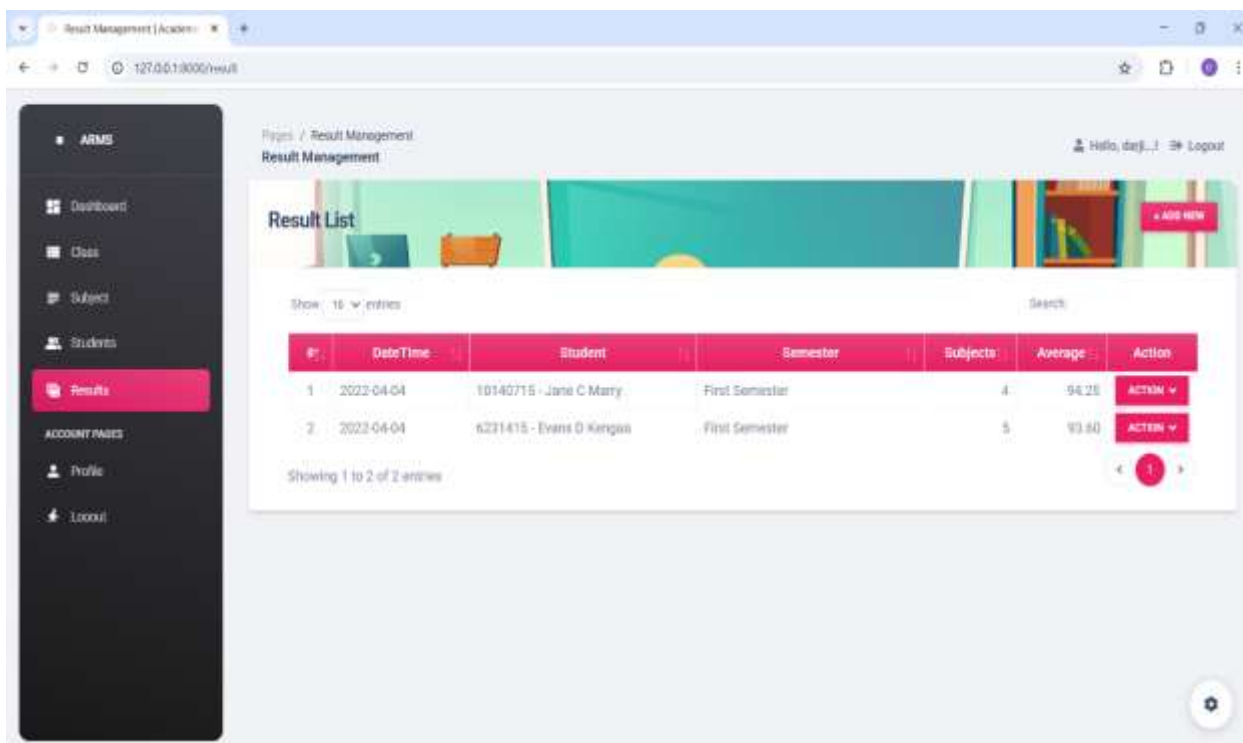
Result Management | Academ ×

127.0.0.1:8000/result

ARMS

Dashboard

Class

Subject

Students

Results

ACCOUNT PAGES

Profile

Logout

Pages / Result Management
Result Management

Hello, darji...! Logout

Result List

+ ADD NEW

Show 10 entries

Search:

| # | DateTime | Student | Semester | Subjects | Average | Action |
|---|---|---|---|---|---|---|
| 1 | 2022-04-04 | 10140715 - Jane C Marry | First Semester | 4 | 94.25 | ACTION |
| 2 | 2022-04-04 | 6231415 - Evans D Kengass | First Semester | 5 | 93.60 | ACTION |

Showing 1 to 2 of 2 entries

1